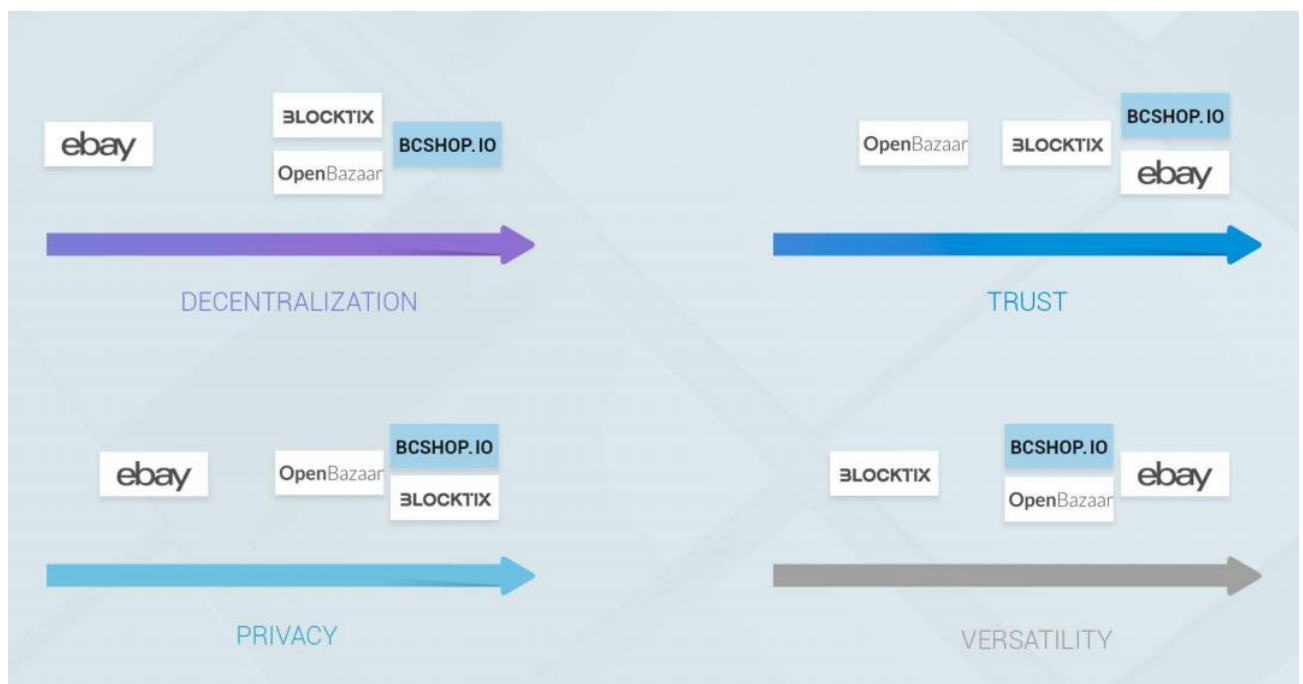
ebay

BLOCKTIX

OpenBazaar

BCSHOP.IO

DECENTRALIZATION

OpenBazaar

BLOCKTIX

BCSHOP.IO

ebay

TRUST

ebay

OpenBazaar

BCSHOP.IO

BLOCKTIX

PRIVACY

BLOCKTIX

BCSHOP.IO

OpenBazaar

ebay

VERSATILITY